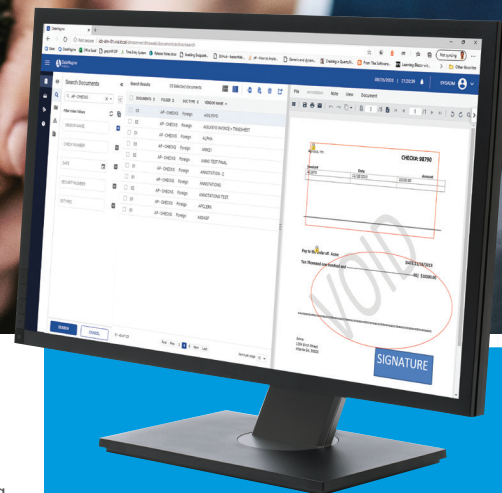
Search Documents

Search Results

AP - CHECKS

Filter index Values

VENDOR NAME

CHECK NUMBER

DATE

RECEIPT NUMBER

DOCUMENTS | FOLDER | DOC TYPE | VENDOR NAME

AP - CHECKS | Foreign | ADOLFO

AP - CHECKS | Foreign | ADOLFO INVOICE + TIMESHEET

AP - CHECKS | Foreign | ALPHA

AP - CHECKS | Foreign | ANNE1

AP - CHECKS | Foreign | ANNE TEST FINAL

AP - CHECKS | Foreign | ANNOTATION - 2

AP - CHECKS | Foreign | ANNOTATIONS

AP - CHECKS | Foreign | ANNOTATIONS TEST

AP - CHECKS | Foreign | APOLBIN

AP - CHECKS | Foreign | AREASP

SEARCH

CANCEL

File Annotation Note View Document

CHECK: 98790

Pay to the order of: Anne

VOID

SIGNATURE